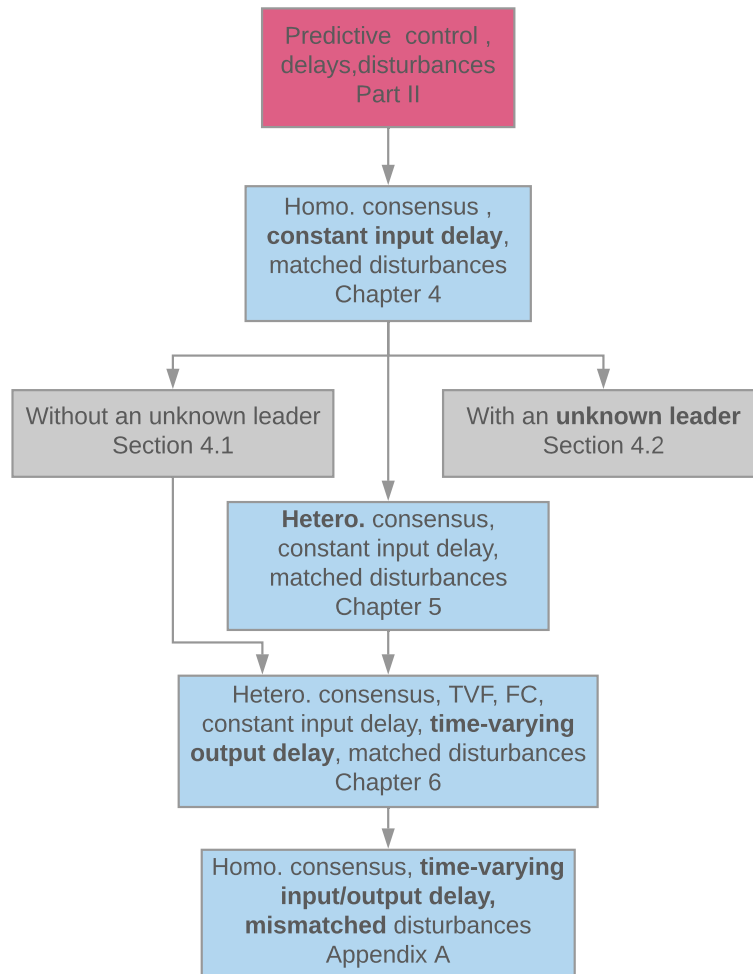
Predictive control , delays,disturbances Part II

Homo. consensus , **constant input delay**, matched disturbances Chapter 4

Without an unknown leader Section 4.1

With an **unknown leader** Section 4.2

**Hetero.** consensus, constant input delay, matched disturbances Chapter 5

Hetero. consensus, TVF, FC, constant input delay, **time-varying output delay**, matched disturbances Chapter 6

Homo. consensus, **time-varying input/output delay, mismatched** disturbances Appendix A